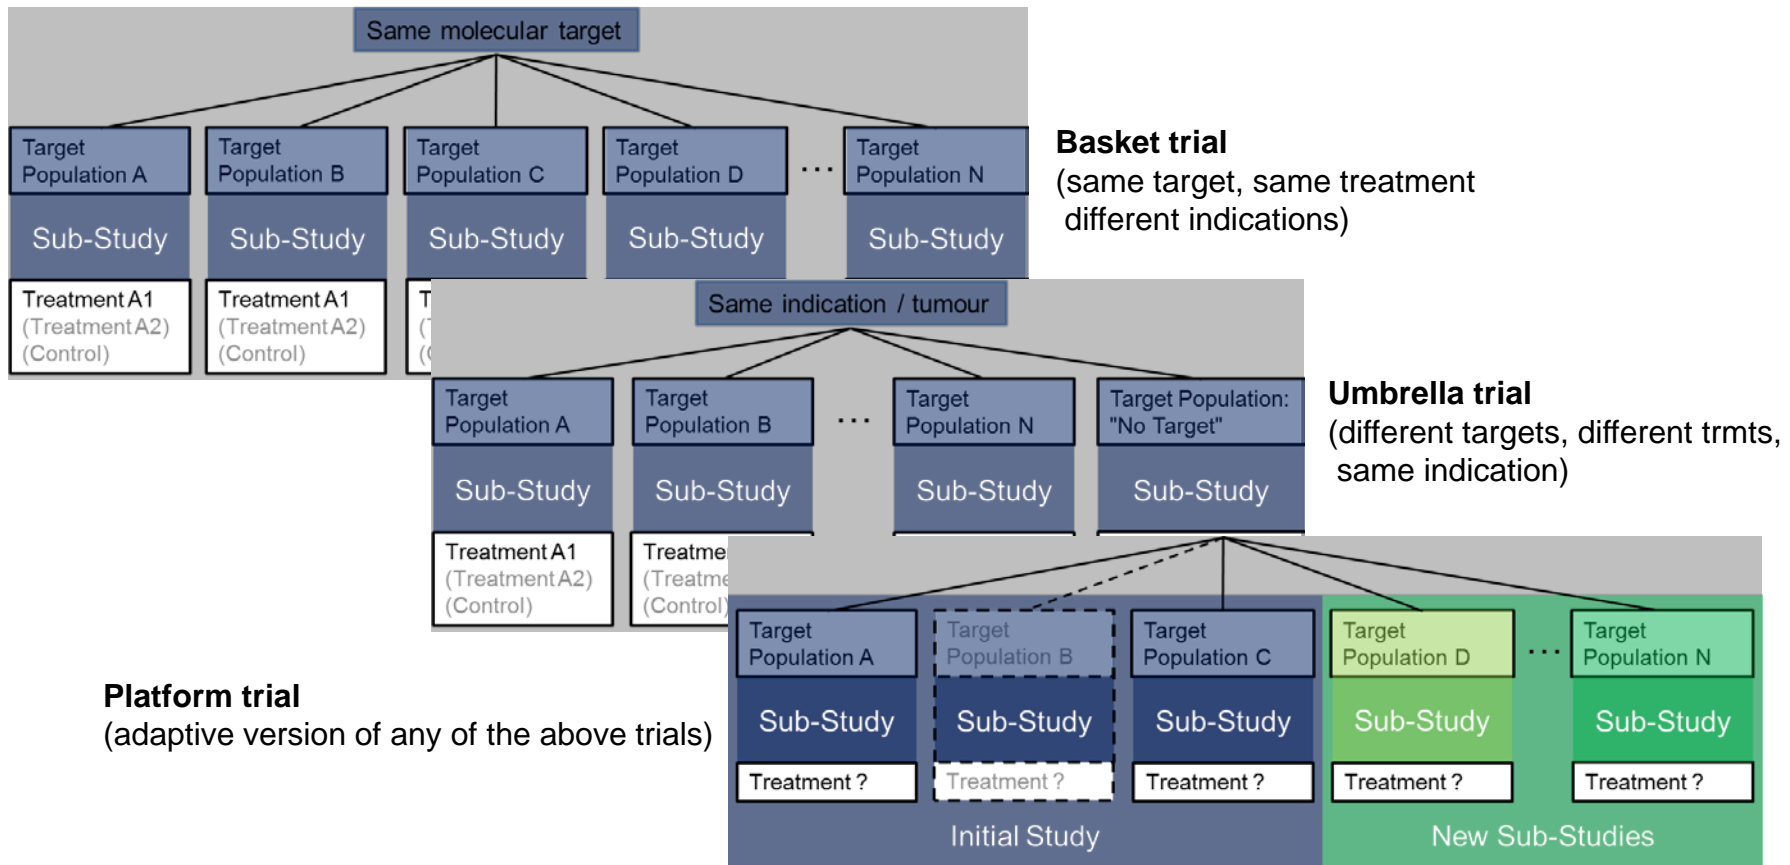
Same molecular target

Target Population A
Sub-Study
Treatment A1
(Treatment A2)
(Control)

Target Population B
Sub-Study
Treatment A1
(Treatment A2)
(Control)

Target Population C
Sub-Study
T
(
(

Target Population D
Sub-Study

...

Target Population N
Sub-Study

**Basket trial**
(same target, same treatment different indications)

Same indication / tumour

Target Population A
Sub-Study
Treatment A1
(Treatment A2)
(Control)

Target Population B
Sub-Study
Treatme
(Treatme
(Control)

...

Target Population N
Sub-Study

Target Population: "No Target"
Sub-Study

**Umbrella trial**
(different targets, different trmts, same indication)

**Platform trial**
(adaptive version of any of the above trials)

Target Population A
Sub-Study
Treatment ?

Target Population B
Sub-Study
Treatment ?

Target Population C
Sub-Study
Treatment ?

Target Population D
Sub-Study
Treatment ?

...

Target Population N
Sub-Study
Treatment ?

Initial Study

New Sub-Studies